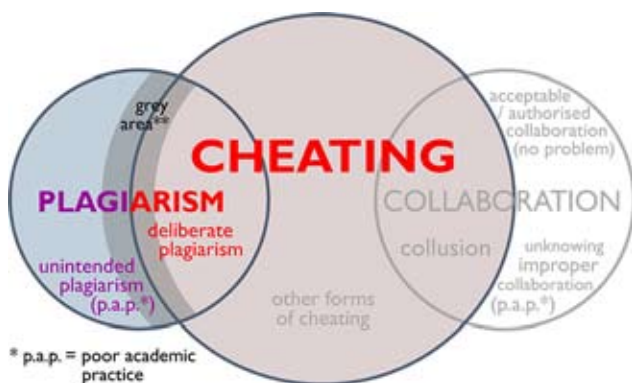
grey area**

CHEATING

acceptable / authorised collaboration (no problem)

PLAGIARISM

COLLABORATION

deliberate plagiarism

collusion

unknowing improper collaboration (p.a.p.*)

unintended plagiarism (p.a.p.*)

other forms of cheating

* p.a.p. = poor academic practice